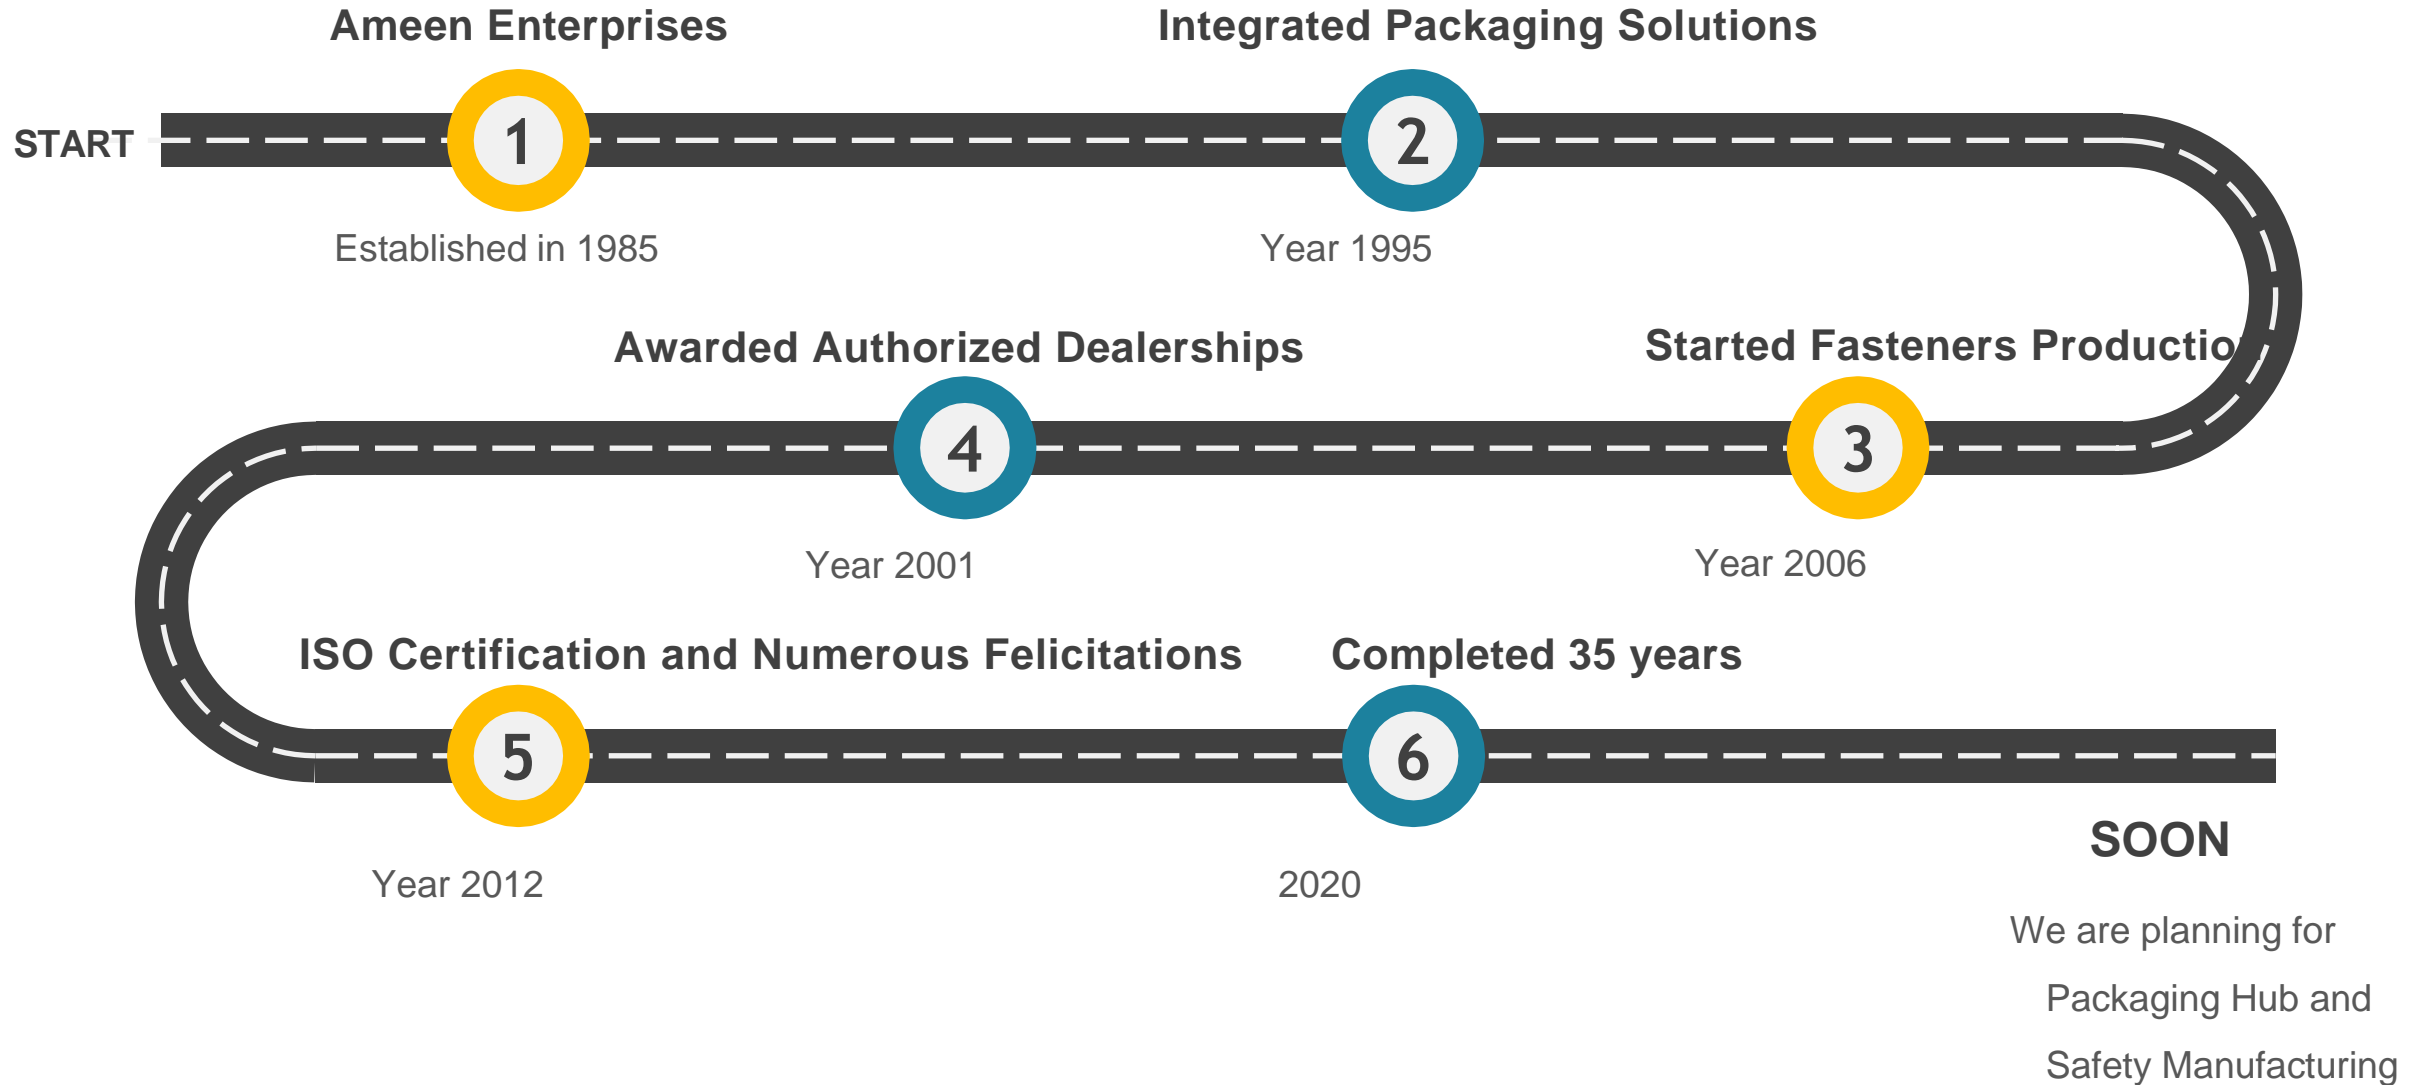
Ameen Enterprises

Integrated Packaging Solutions

START

1

2

Established in 1985

Year 1995

Awarded Authorized Dealerships

Started Fasteners Productio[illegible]

4

3

Year 2001

Year 2006

ISO Certification and Numerous Felicitations

Completed 35 years

5

6

SOON

Year 2012

2020

We are planning for Packaging Hub and Safety Manufacturing